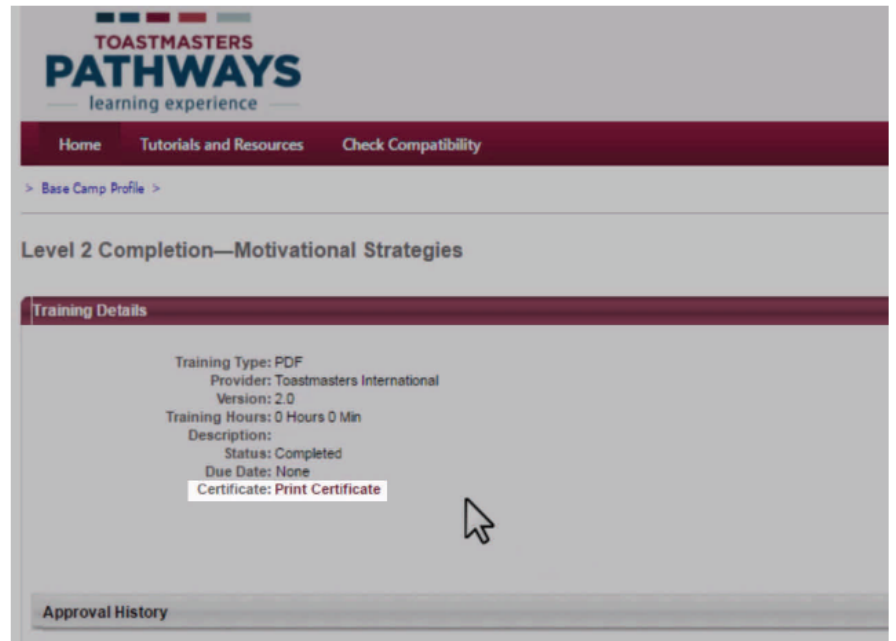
TOASTMASTERS
PATHWAYS
learning experience

Home Tutorials and Resources Check Compatibility

> Base Camp Profile >

Level 2 Completion—Motivational Strategies

Training Details

Training Type: PDF
Provider: Toastmasters International
Version: 2.0
Training Hours: 0 Hours 0 Min
Description:
Status: Completed
Due Date: None
Certificate: Print Certificate

Approval History